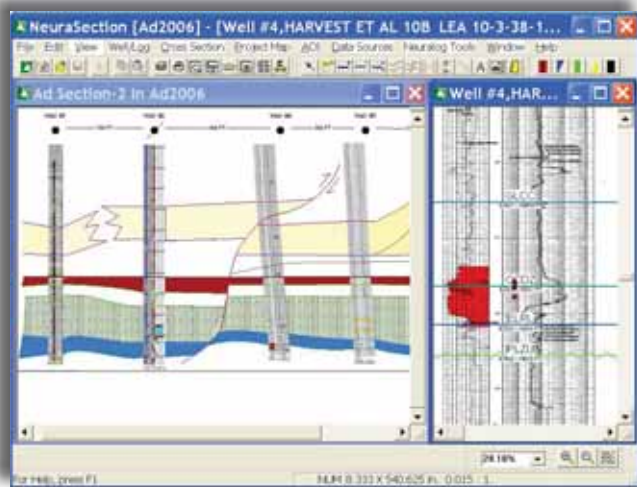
NeuraSection [Ad2006] - [Well #4,HARVEST ET AL 10B LEA 10-3-38-1...

File Edit View Well/Log Cross Section Project Map AOI Data Sources Neuralog Tools Window Help

Ad Section-2 in Ad2006

Well #4,HAR...

28.18%

For Help, press F1

NUM 8.333 X 540.625 in. 0.015 1